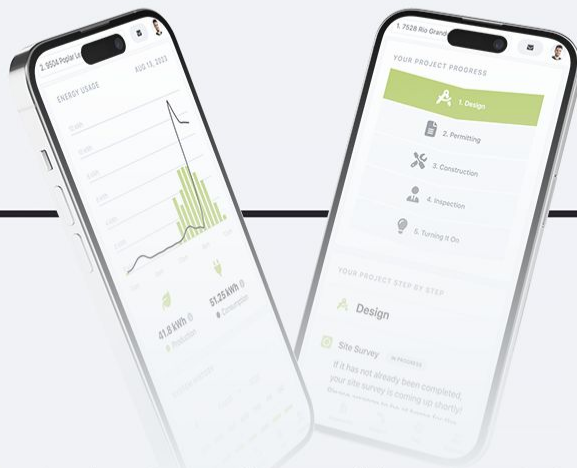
2. 9504 Poplar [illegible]
AUG 13, 2023
ENERGY USAGE
41.8 kWh
Production
51.25 kWh
Consumption

1. 7528 Rio Grande
YOUR PROJECT PROGRESS
1. Design
2. Permitting
3. Construction
4. Inspection
5. Turning It On
YOUR PROJECT STEP BY STEP
Design
Site Survey
IN PROGRESS
If it has not already been completed, your site survey is coming up shortly!
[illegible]